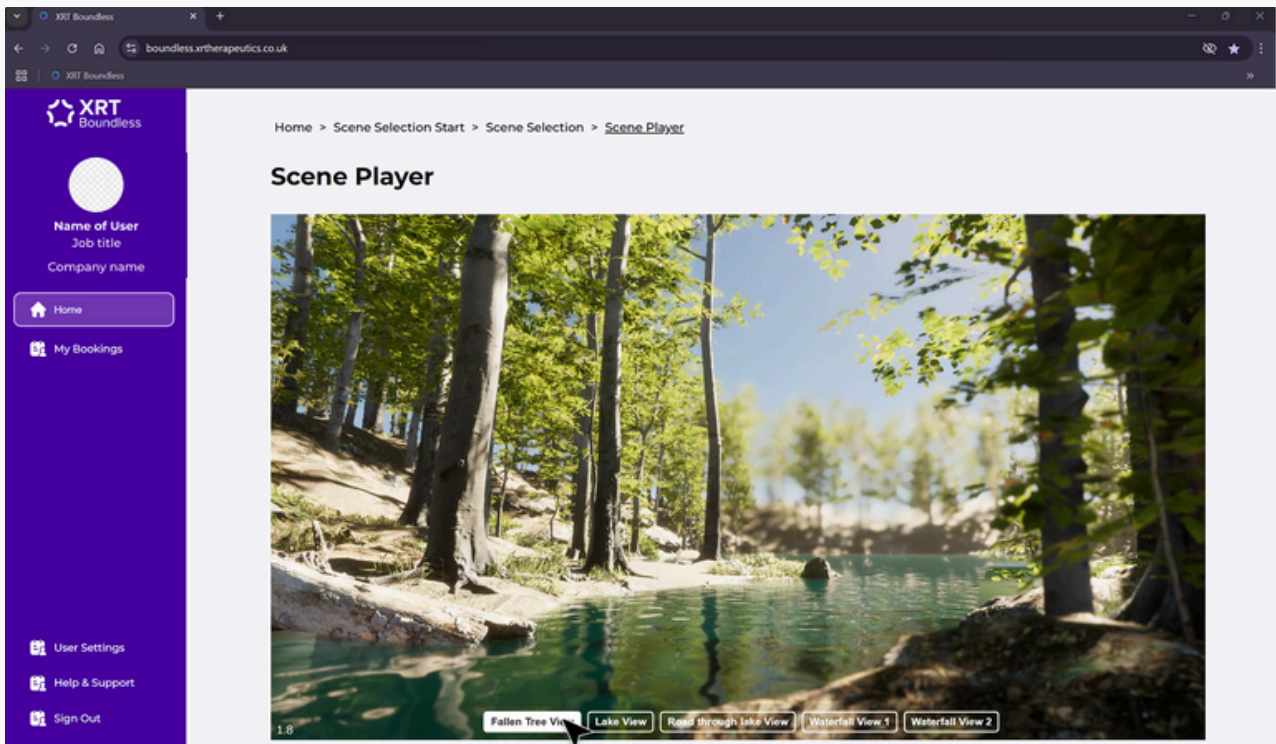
XRT Boundless

boundless.xrtherapeutics.co.uk

XRT Boundless

XRT Boundless

Name of User
Job title
Company name

Home

My Bookings

User Settings

Help & Support

Sign Out

Home > Scene Selection Start > Scene Selection > Scene Player

Scene Player

1.8

Fallen Tree View

Lake View

Road through lake View

Waterfall View 1

Waterfall View 2